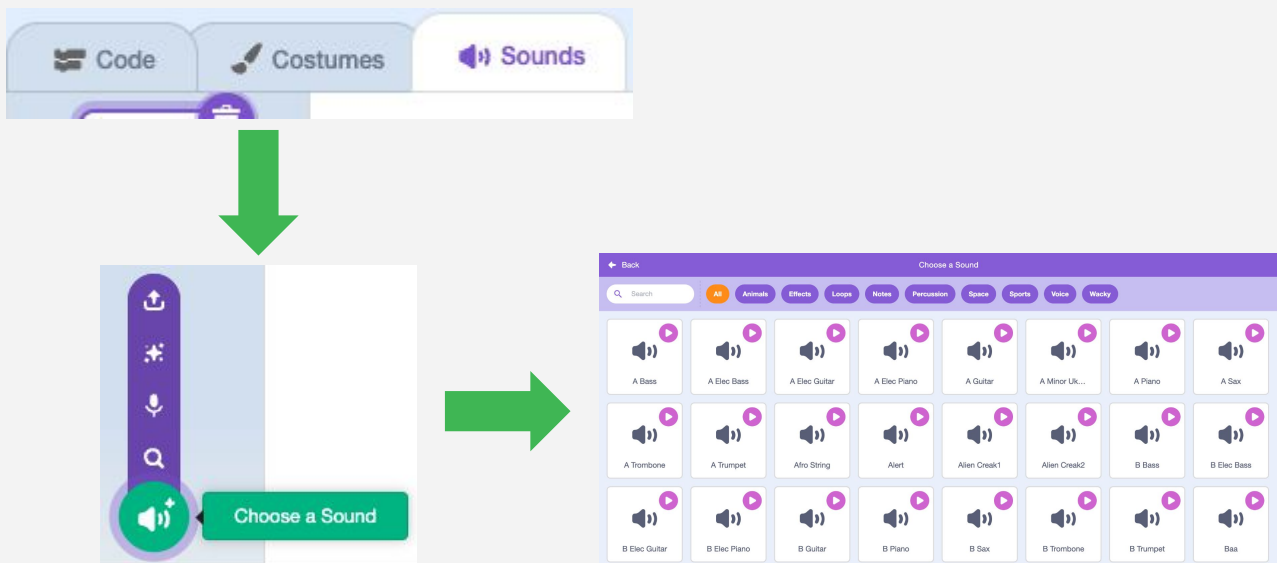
Code Costumes Sounds

Choose a Sound

Back Choose a Sound

Search All Animals Effects Loops Notes Percussion Space Sports Voice Wacky

A Bass
A Elec Bass
A Elec Guitar
A Elec Piano
A Guitar
A Minor Uk...
A Piano
A Sax
A Trombone
A Trumpet
Afro String
Alert
Alien Creak1
Alien Creak2
B Bass
B Elec Bass
B Elec Guitar
B Elec Piano
B Guitar
B Piano
B Sax
B Trombone
B Trumpet
Baa